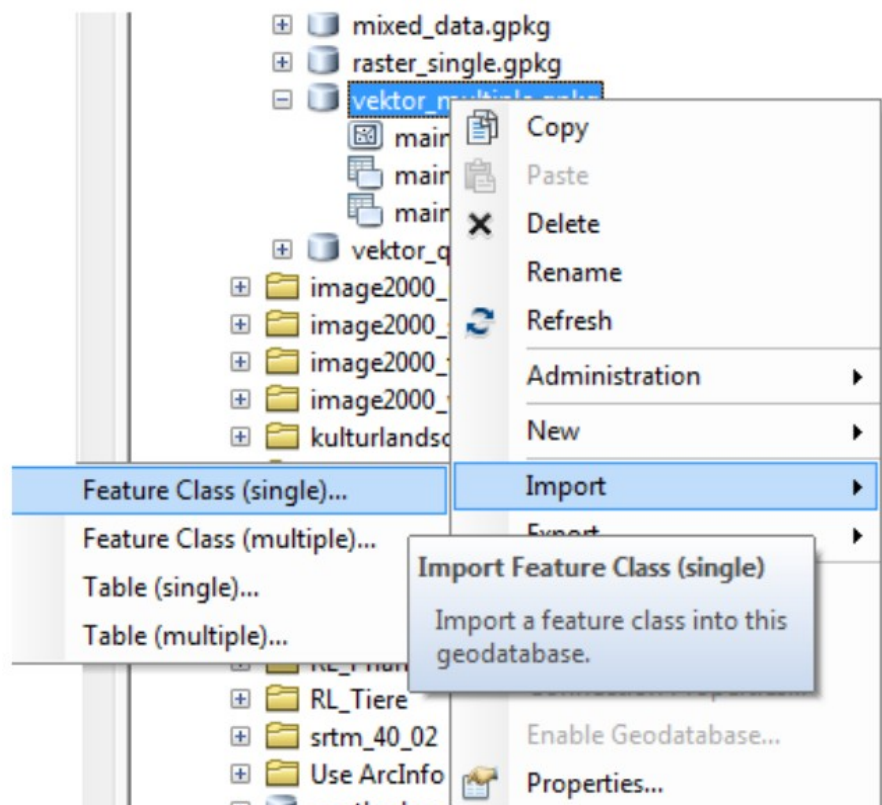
mixed_data.gpkg
raster_single.gpkg
vektor_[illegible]
mair
mair
mair
vektor_q
image2000_
image2000_
image2000_
image2000_
kulturlandsc
RL_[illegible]
RL_Tiere
srtm_40_02
Use ArcInfo

Copy
Paste
Delete
Rename
Refresh
Administration
New
Import
Export

Feature Class (single)...
Feature Class (multiple)...
Table (single)...
Table (multiple)...

Import Feature Class (single)
Import a feature class into this geodatabase.

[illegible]
Enable Geodatabase...
Properties...